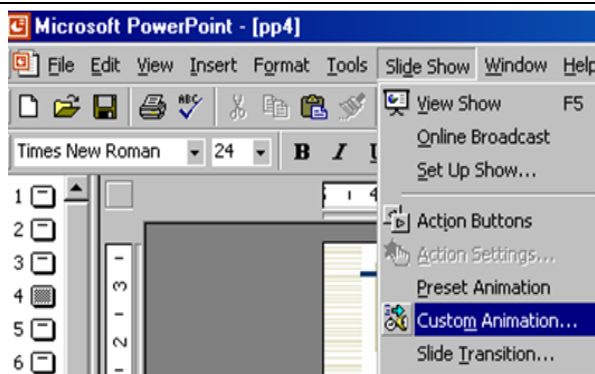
Microsoft PowerPoint - [pp4]

File Edit View Insert Format Tools Slide Show Window Help

Times New Roman 24 B I

1
2
3
4
5
6

3
2

View Show F5
Online Broadcast
Set Up Show...
Action Buttons
Action Settings...
Preset Animation
Custom Animation...
Slide Transition...